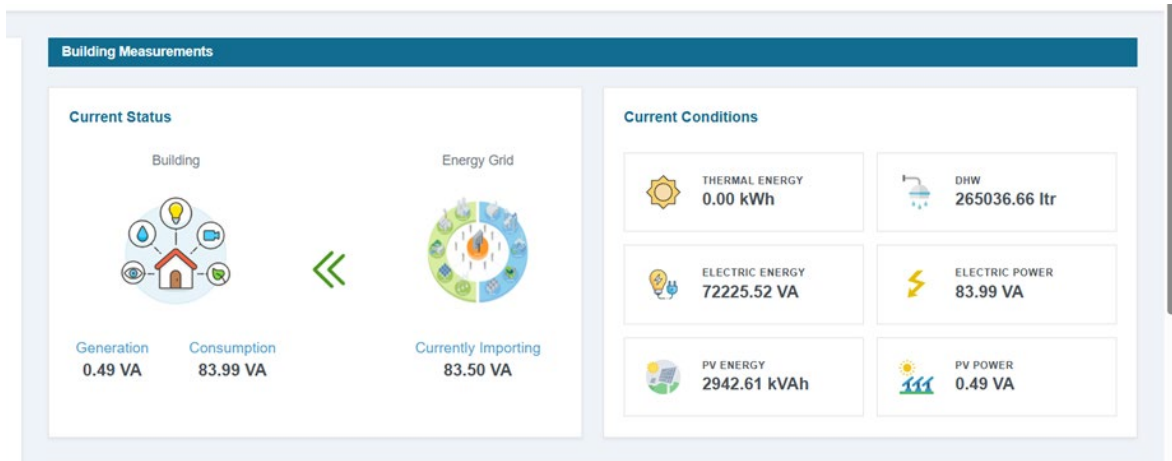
Building Measurements

Current Status

Building

Energy Grid

Generation
0.49 VA

Consumption
83.99 VA

Currently Importing
83.50 VA

Current Conditions

THERMAL ENERGY
0.00 kWh

DHW
265036.66 ltr

ELECTRIC ENERGY
72225.52 VA

ELECTRIC POWER
83.99 VA

PV ENERGY
2942.61 kVAh

PV POWER
0.49 VA